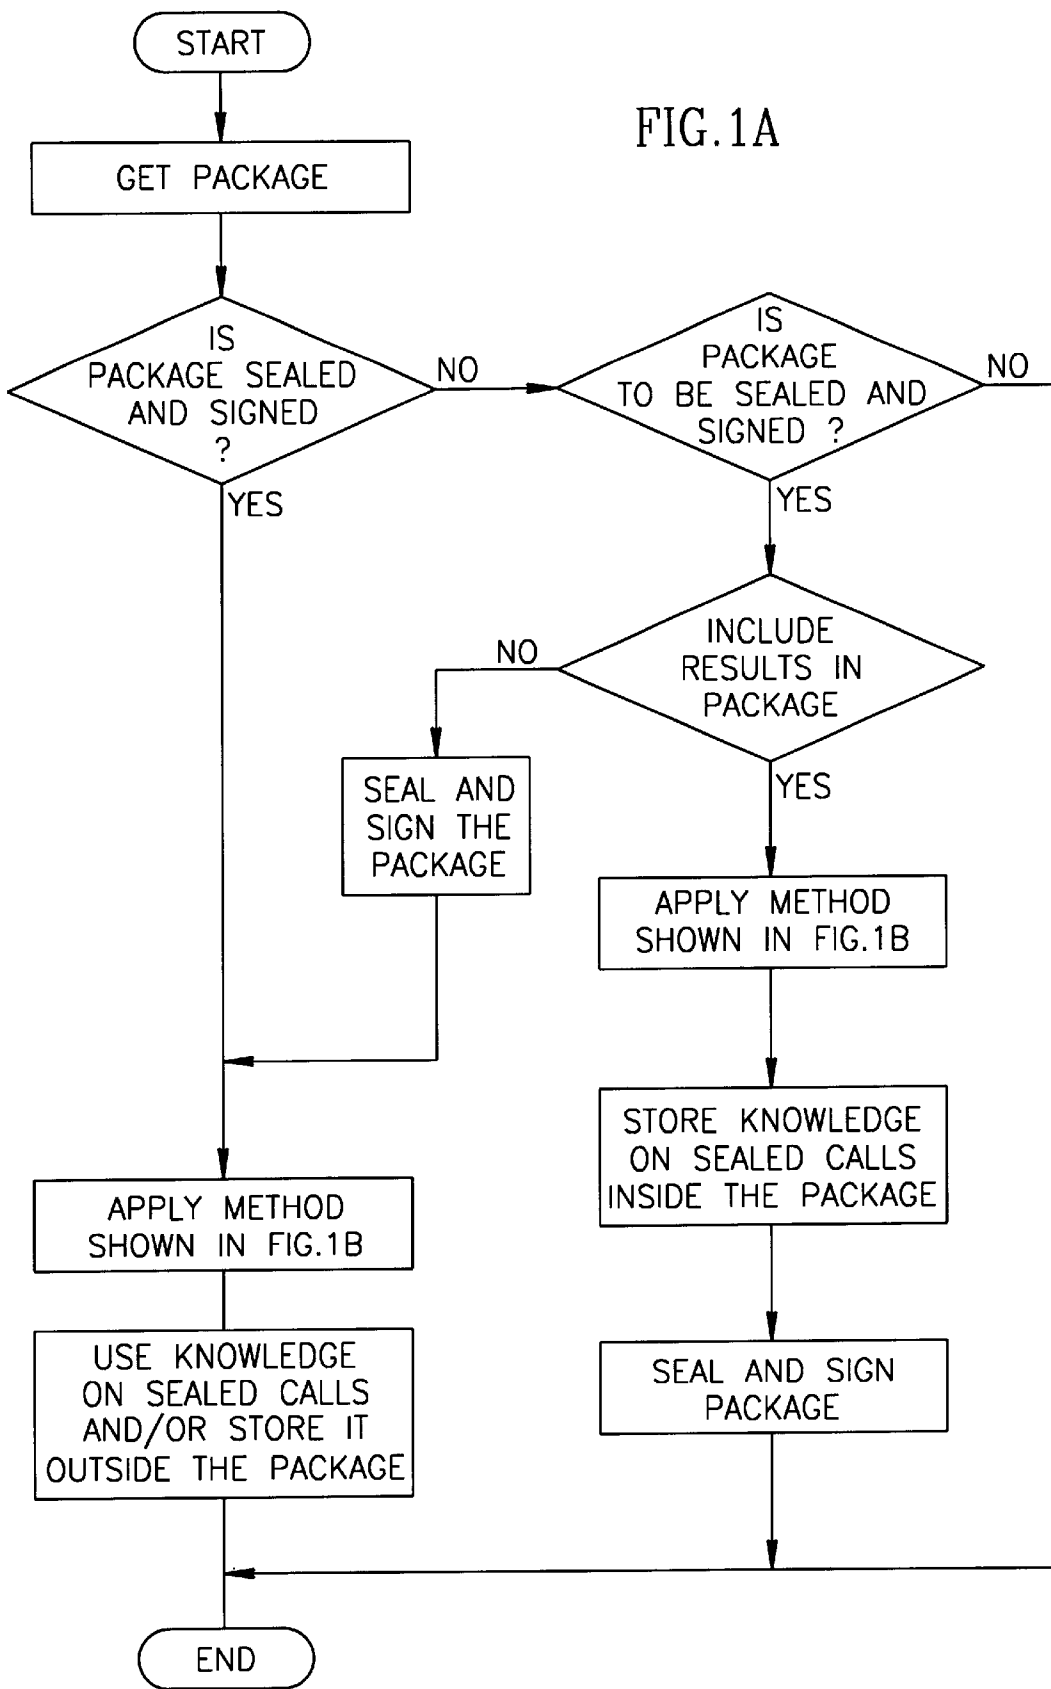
START

FIG.1A

GET PACKAGE

IS PACKAGE SEALED AND SIGNED ?

NO

IS PACKAGE TO BE SEALED AND SIGNED ?

NO

YES

YES

INCLUDE RESULTS IN PACKAGE

NO

SEAL AND SIGN THE PACKAGE

YES

APPLY METHOD SHOWN IN FIG.1B

STORE KNOWLEDGE ON SEALED CALLS INSIDE THE PACKAGE

APPLY METHOD SHOWN IN FIG.1B

USE KNOWLEDGE ON SEALED CALLS AND/OR STORE IT OUTSIDE THE PACKAGE

SEAL AND SIGN PACKAGE

END